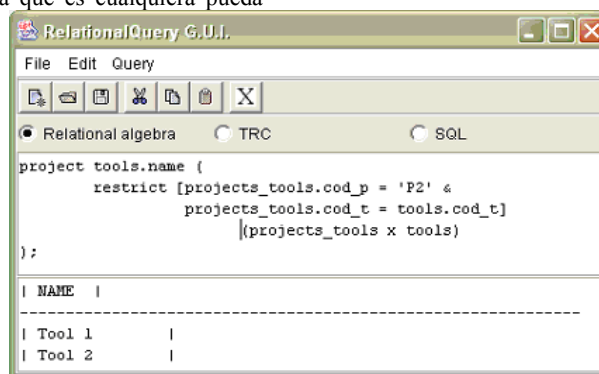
a que es cualquiera pueda

RelationalQuery G.U.I.

File Edit Query

X

Relational algebra TRC SQL

project tools.name (
restrict [projects_tools.cod_p = 'P2' &
projects_tools.cod_t = tools.cod_t]
(projects_tools x tools)
);

| NAME |
------------------------------------------------------------
| Tool 1 |
| Tool 2 |